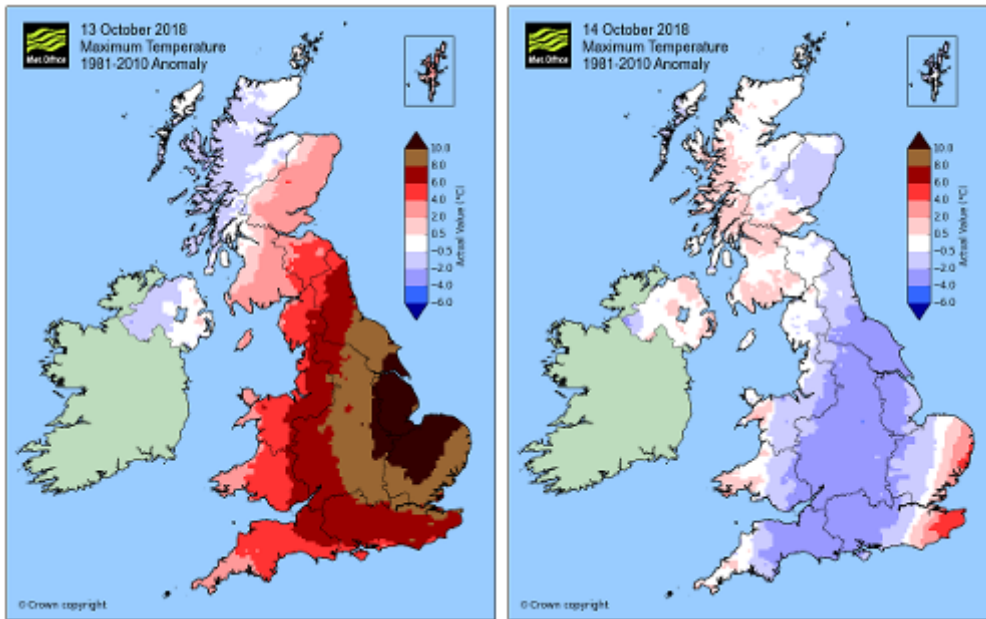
Met Office

13 October 2018
Maximum Temperature
1981-2010 Anomaly

10.0
8.0
6.0
4.0
2.0
0.5
-0.5
-2.0
-4.0
-6.0

Actual Value (°C)

© Crown copyright

Met Office

14 October 2018
Maximum Temperature
1981-2010 Anomaly

10.0
8.0
6.0
4.0
2.0
0.5
-0.5
-2.0
-4.0
-6.0

Actual Value (°C)

© Crown copyright